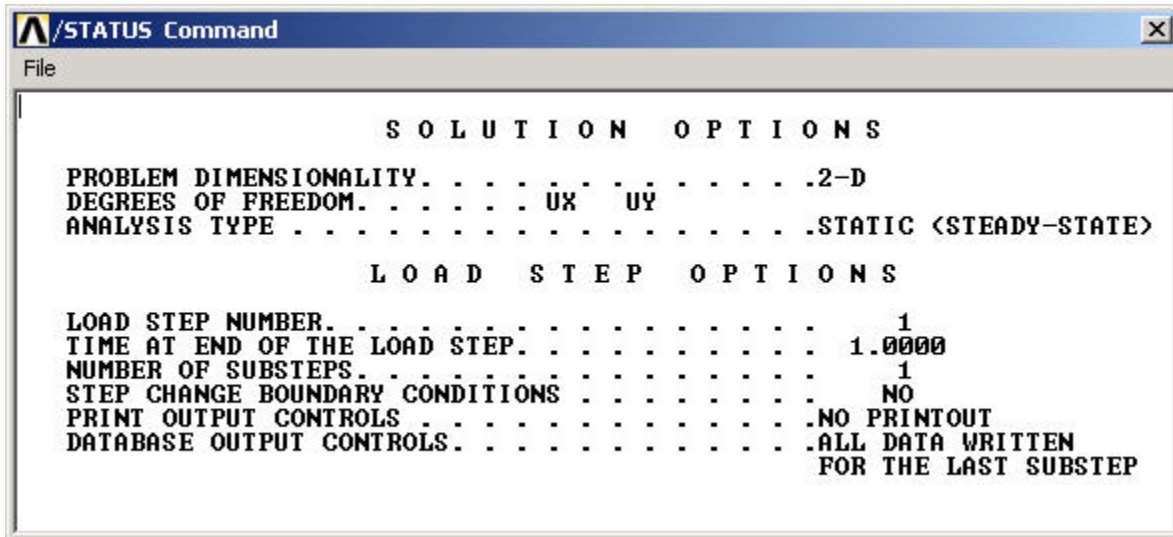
/STATUS Command
File

S O L U T I O N   O P T I O N S

PROBLEM DIMENSIONALITY. . . . . . . . . . . . .2-D
DEGREES OF FREEDOM. . . . . . UX   UY
ANALYSIS TYPE . . . . . . . . . . . . . . . . .STATIC (STEADY-STATE)

L O A D   S T E P   O P T I O N S

LOAD STEP NUMBER. . . . . . . . . . . . . . . .   1
TIME AT END OF THE LOAD STEP. . . . . . . . . .  1.0000
NUMBER OF SUBSTEPS. . . . . . . . . . . . . . .   1
STEP CHANGE BOUNDARY CONDITIONS . . . . . . . .  NO
PRINT OUTPUT CONTROLS . . . . . . . . . . . . .NO PRINTOUT
DATABASE OUTPUT CONTROLS. . . . . . . . . . . .ALL DATA WRITTEN
FOR THE LAST SUBSTEP